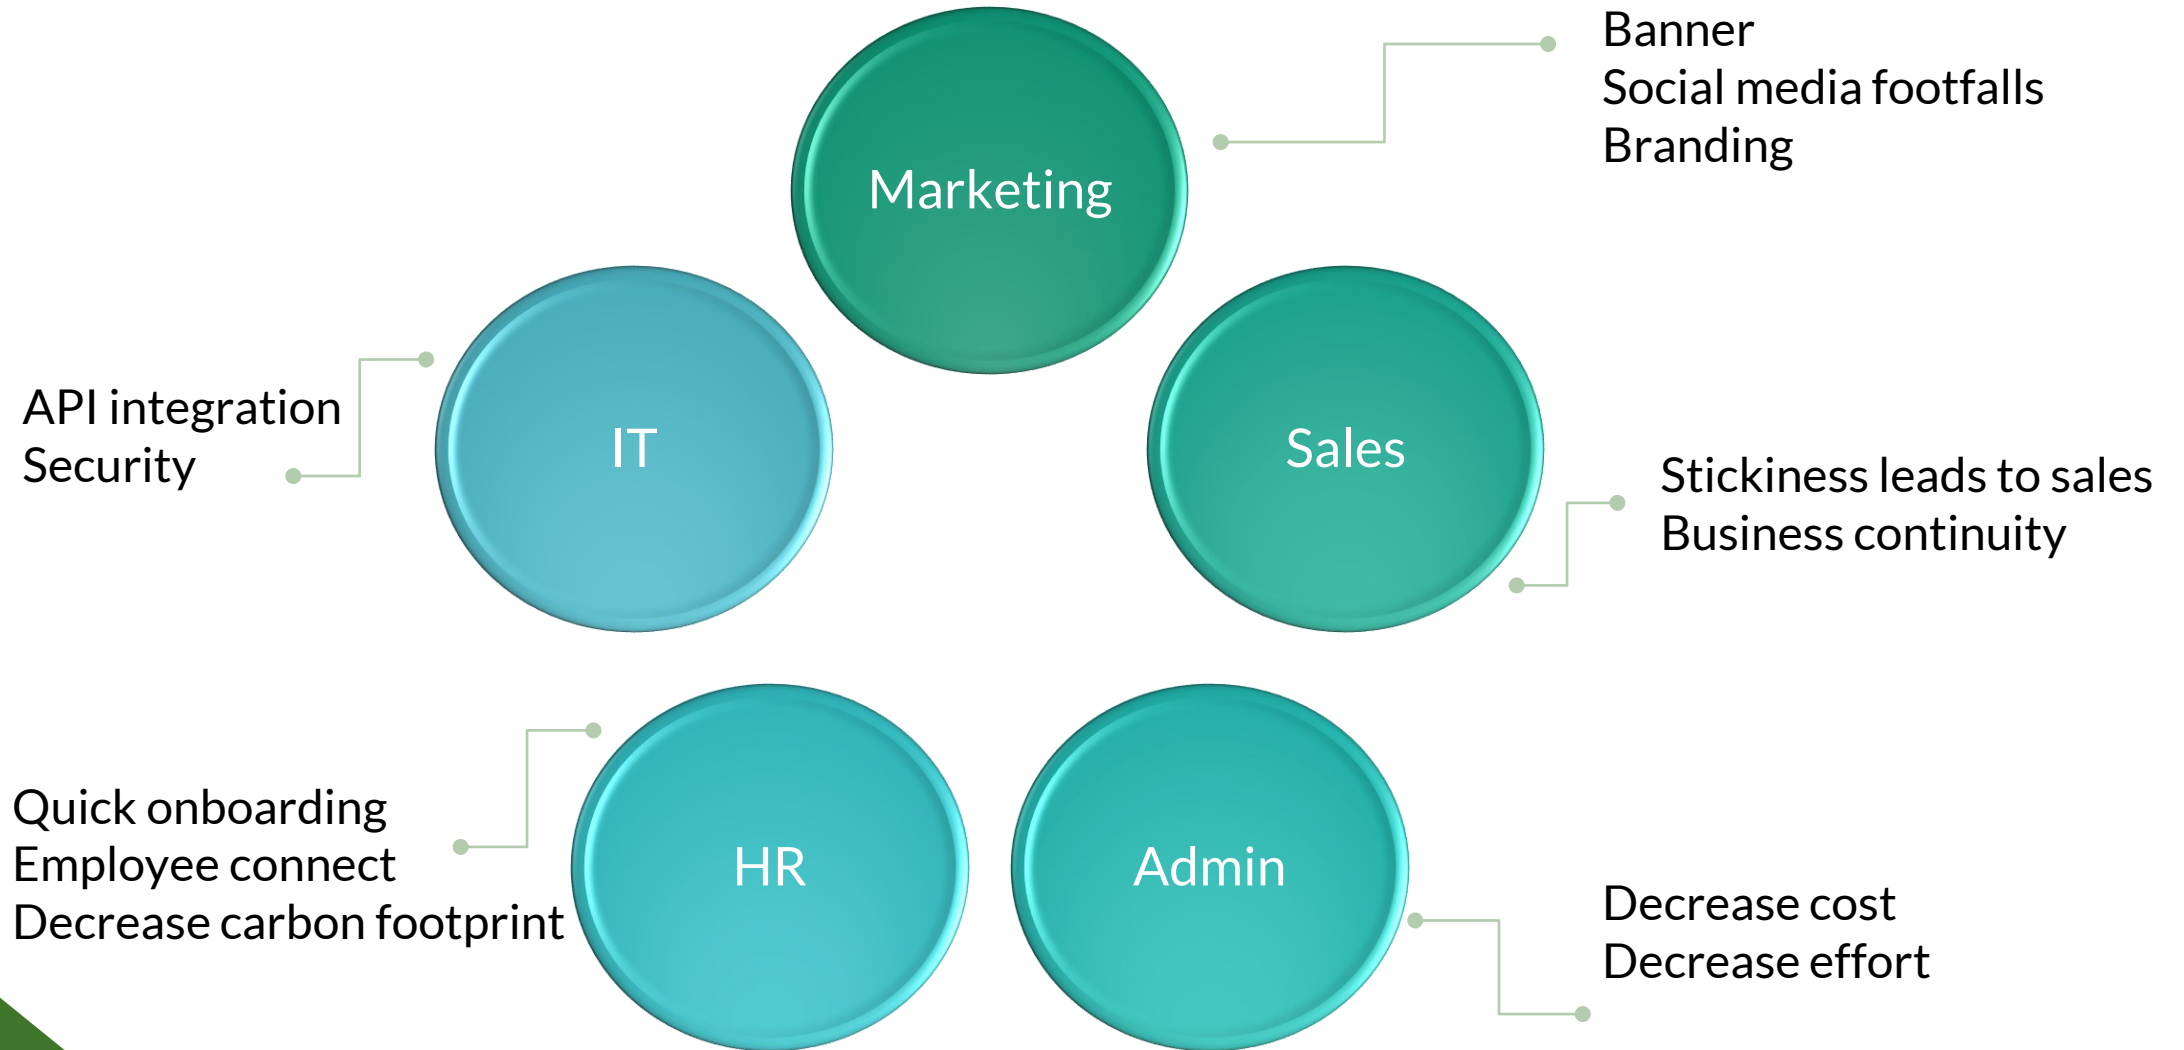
Marketing

Banner
Social media footfalls
Branding

IT

API integration
Security

Sales

Stickiness leads to sales
Business continuity

HR

Quick onboarding
Employee connect
Decrease carbon footprint

Admin

Decrease cost
Decrease effort